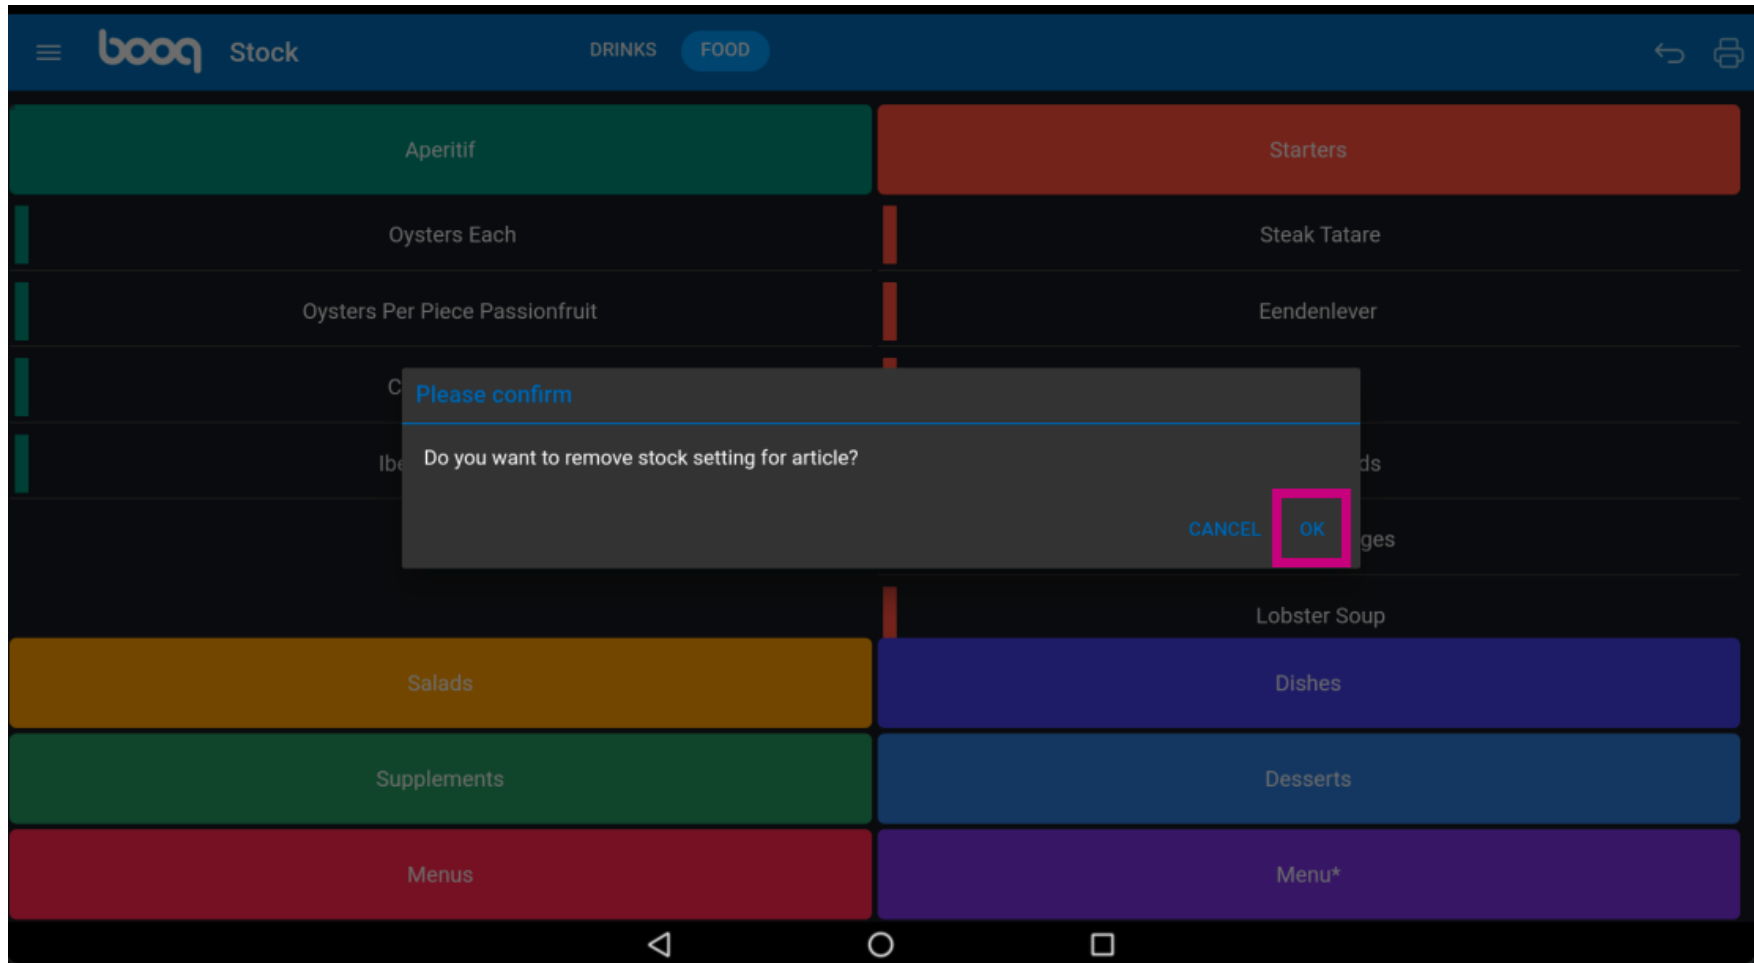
booq Stock

DRINKS FOOD

Aperitif

Oysters Each

Oysters Per Piece Passionfruit

C

Ibe

Starters

Steak Tatare

Eendenlever

ds

ges

Lobster Soup

Please confirm

Do you want to remove stock setting for article?

CANCEL OK

Salads

Dishes

Supplements

Desserts

Menus

Menu*